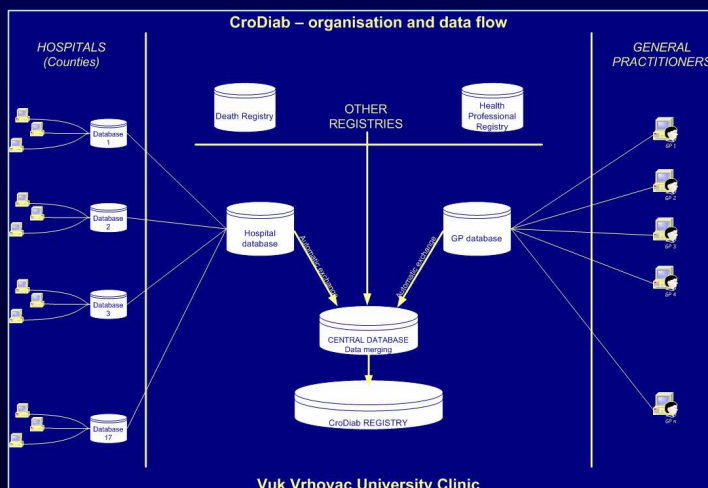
CroDiab – organisation and data flow

HOSPITALS
(Counties)

GENERAL
PRACTITIONERS

Database 1

Database 2

Database 3

Database 17

Death Registry

OTHER
REGISTRIES

Health Professional Registry

Hospital database

GP database

Automatic exchange

Automatic exchange

CENTRAL DATABASE
Data merging

CroDiab REGISTRY

GP 1

GP 2

GP 3

GP 4

GP n

Vuk Vrhovac University Clinic